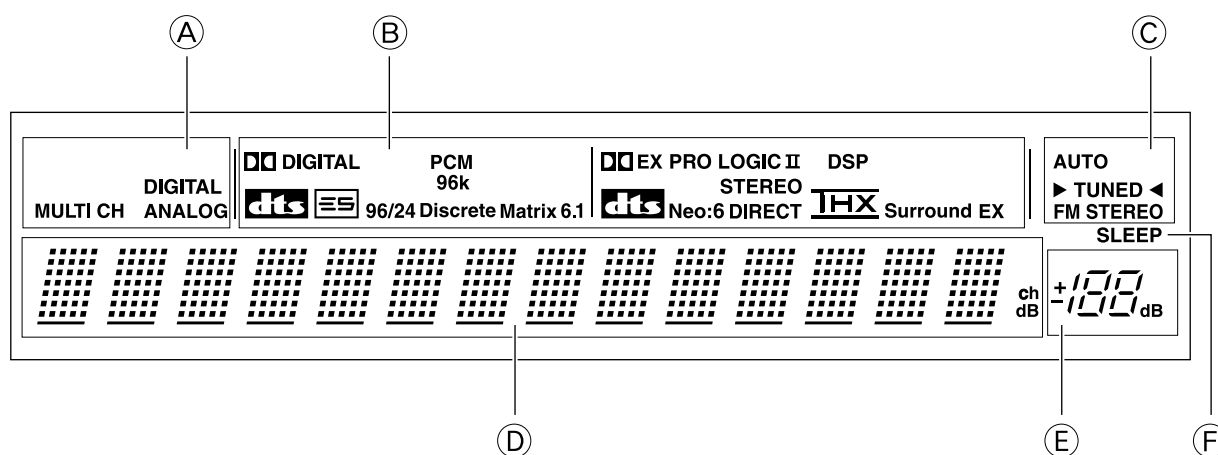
Ⓐ Ⓑ Ⓒ

DIGITAL
MULTI CH ANALOG

DD DIGITAL PCM
96k
dts ES 96/24 Discrete Matrix 6.1

DD EX PRO LOGIC II DSP
STEREO
dts Neo:6 DIRECT THX Surround EX

AUTO
▶ TUNED ◀
FM STEREO

SLEEP

ch
dB

$\pm 188$ dB

Ⓓ Ⓔ Ⓕ